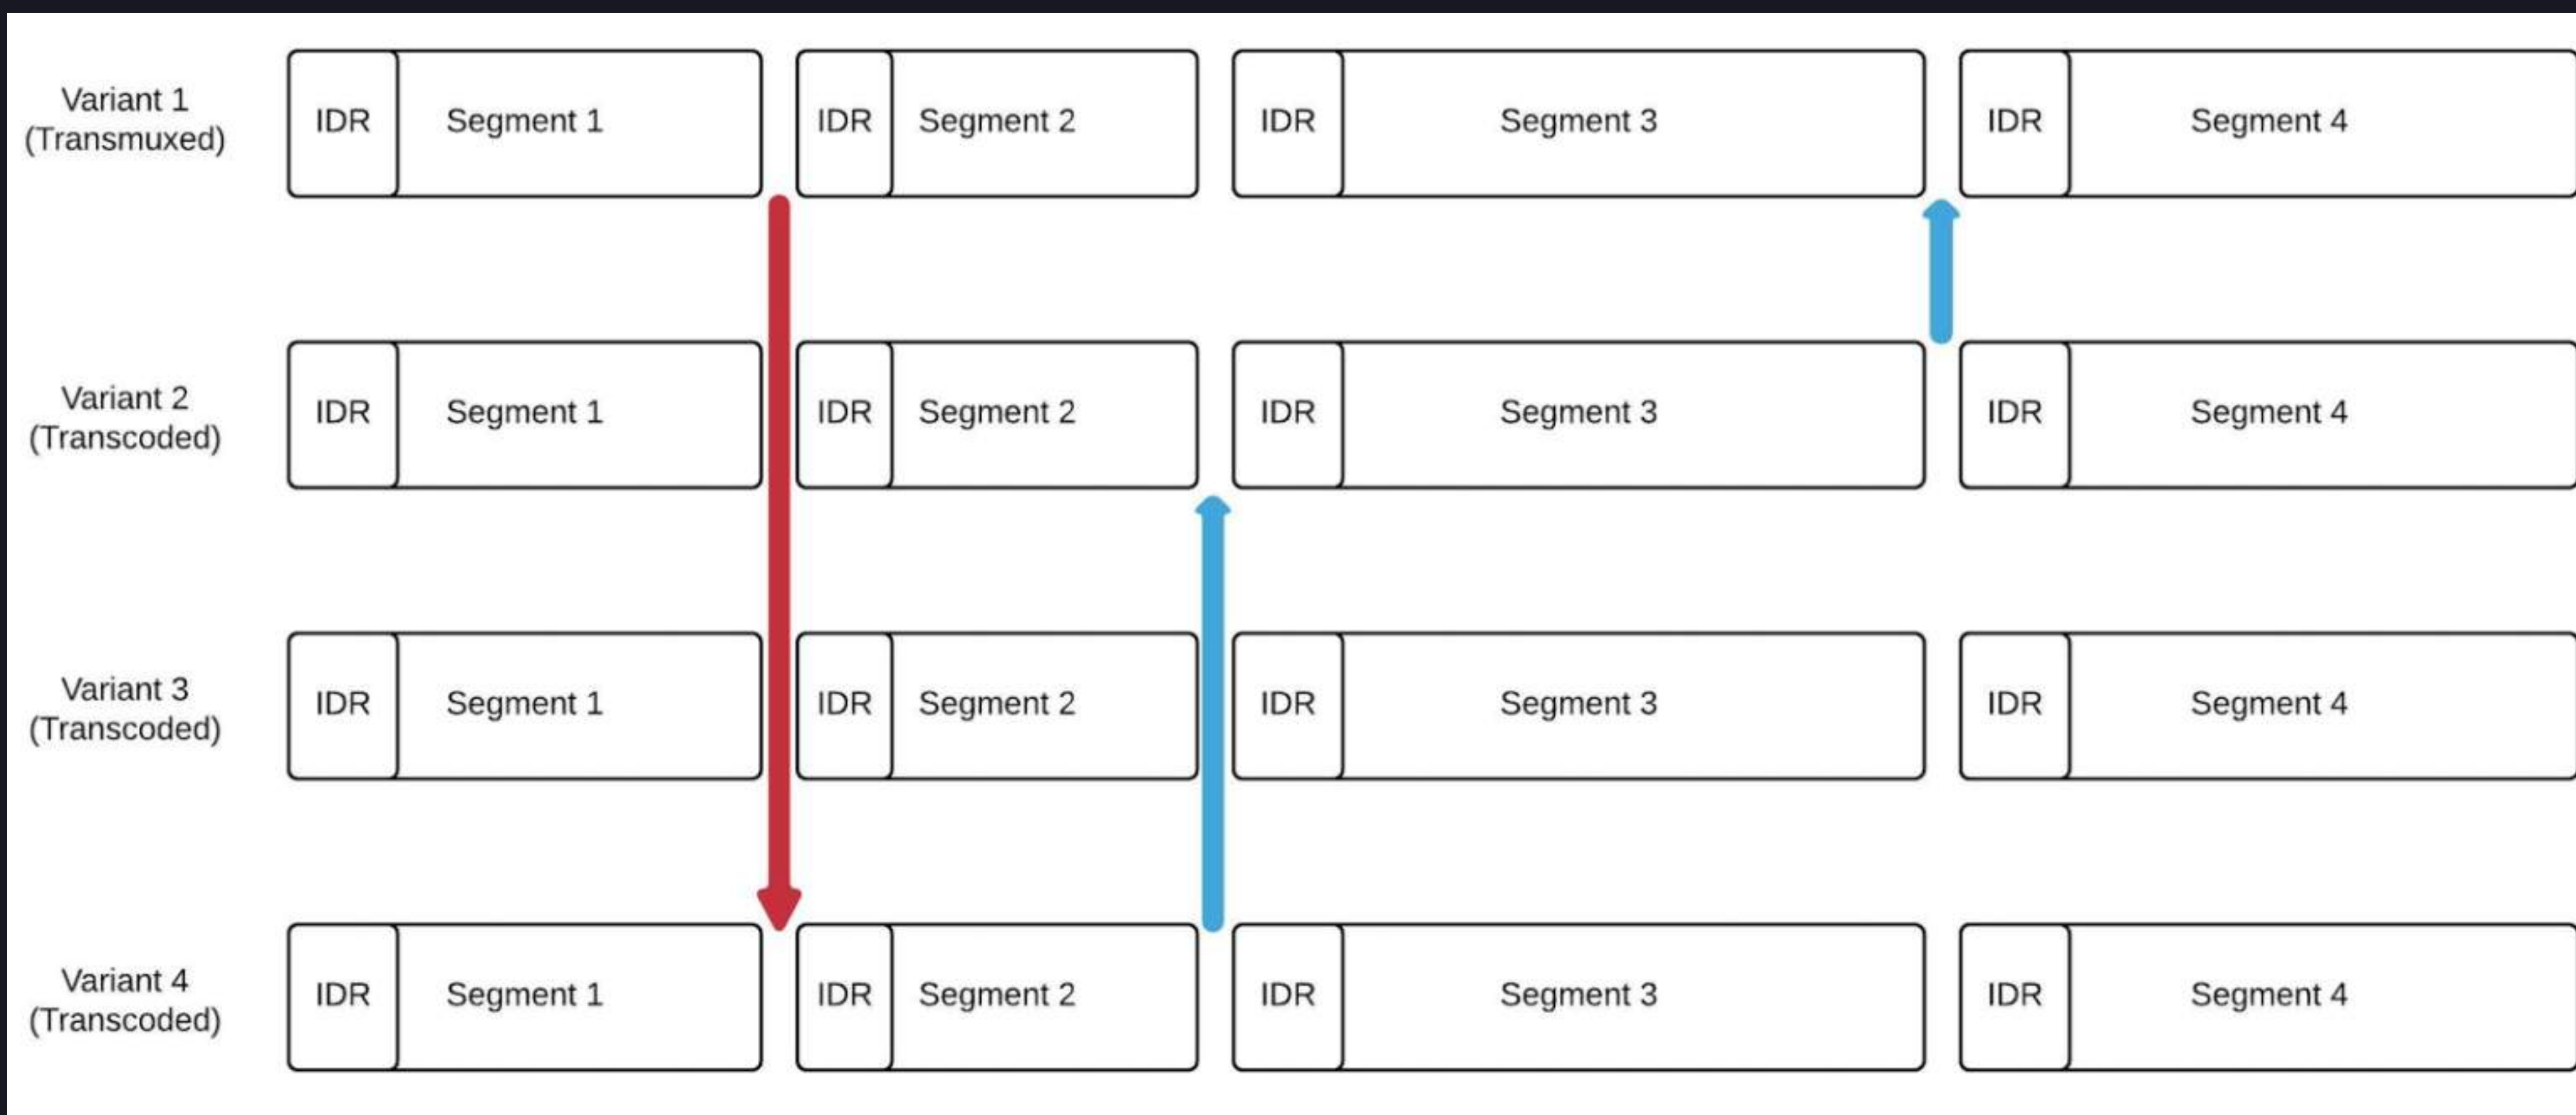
Variant 1 (Transmuxed)

IDR | Segment 1 | IDR | Segment 2 | IDR | Segment 3 | IDR | Segment 4

Variant 2 (Transcoded)

IDR | Segment 1 | IDR | Segment 2 | IDR | Segment 3 | IDR | Segment 4

Variant 3 (Transcoded)

IDR | Segment 1 | IDR | Segment 2 | IDR | Segment 3 | IDR | Segment 4

Variant 4 (Transcoded)

IDR | Segment 1 | IDR | Segment 2 | IDR | Segment 3 | IDR | Segment 4